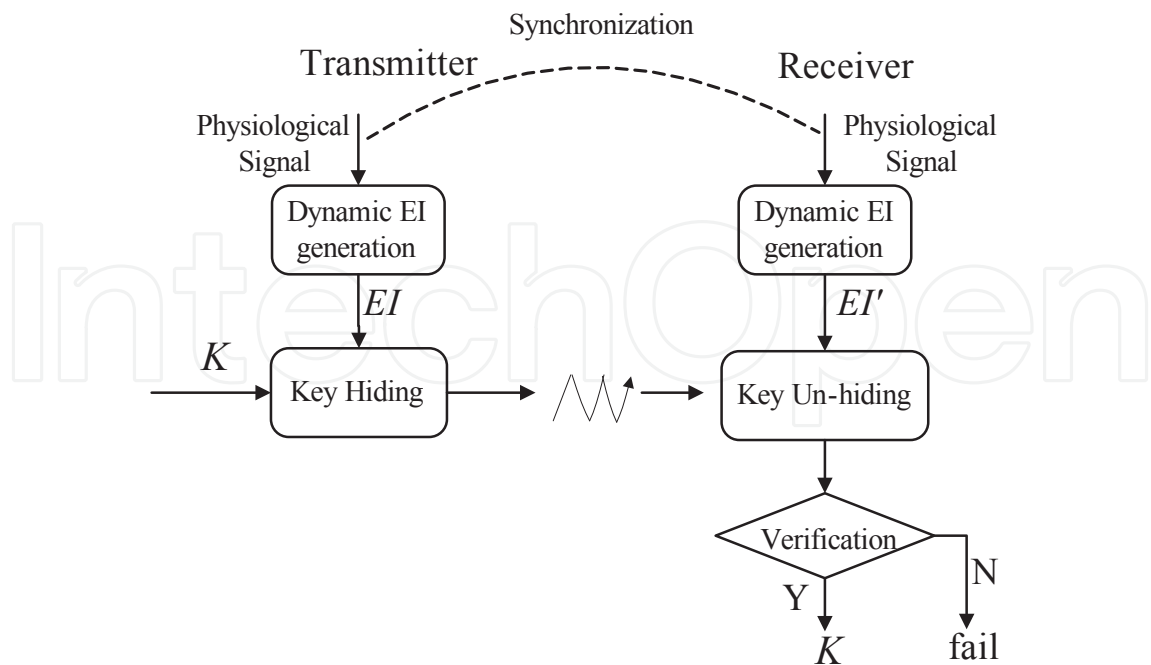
Synchronization

Transmitter

Receiver

Physiological Signal

Physiological Signal

Dynamic EI generation

Dynamic EI generation

$EI$

$EI'$

$K$

Key Hiding

Key Un-hiding

Verification

N

Y

$K$

fail

IntechOpen